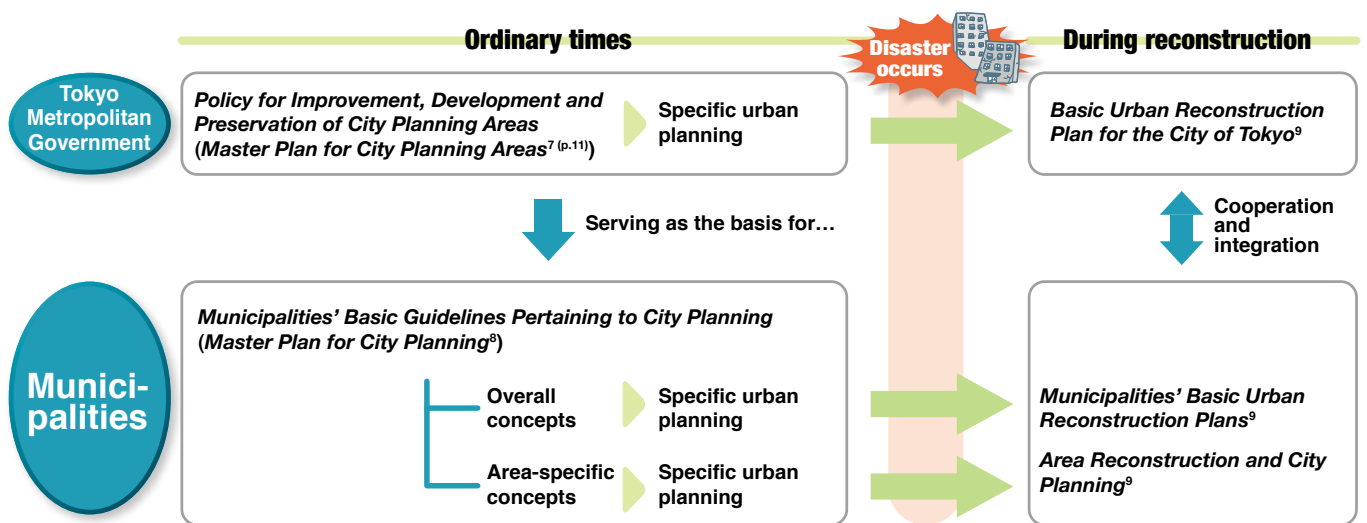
Ordinary times

Disaster occurs

During reconstruction

Tokyo Metropolitan Government

Policy for Improvement, Development and Preservation of City Planning Areas (Master Plan for City Planning Areas$^{7\ (p.11)}$)

Specific urban planning

Basic Urban Reconstruction Plan for the City of Tokyo$^{9}$

Serving as the basis for…

Cooperation and integration

Munici-palities

Municipalities' Basic Guidelines Pertaining to City Planning (Master Plan for City Planning$^{8}$)

Overall concepts

Specific urban planning

Area-specific concepts

Specific urban planning

Municipalities' Basic Urban Reconstruction Plans$^{9}$

Area Reconstruction and City Planning$^{9}$